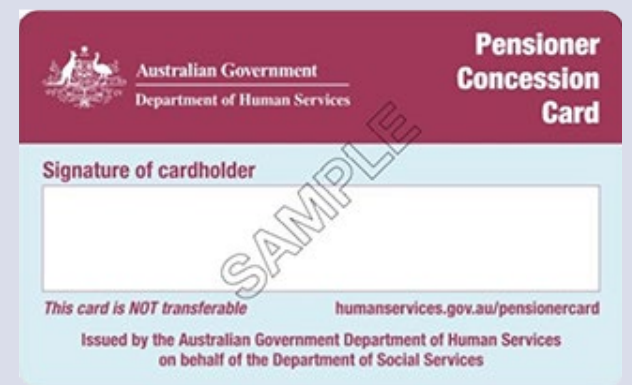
Australian Government
Department of Human Services

Pensioner Concession Card

Signature of cardholder

SAMPLE

This card is NOT transferable

humanservices.gov.au/pensionercard

Issued by the Australian Government Department of Human Services on behalf of the Department of Social Services